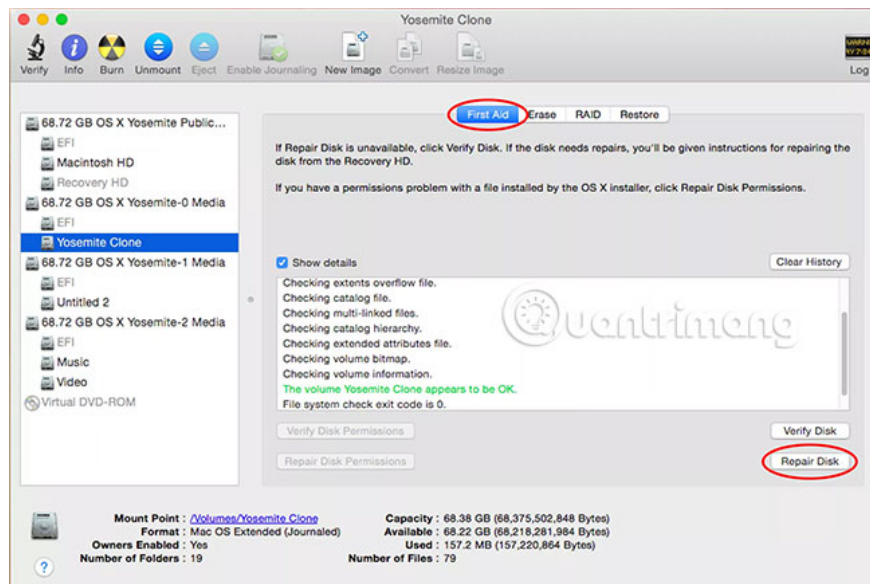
Yosemite Clone

Verify Info Burn Unmount Eject Enable Journaling New Image Convert Resize Image

WARN
7:36

Log

68.72 GB OS X Yosemite Public...
EFI
Macintosh HD
Recovery HD
68.72 GB OS X Yosemite-0 Media
EFI
Yosemite Clone
68.72 GB OS X Yosemite-1 Media
EFI
Untitled 2
68.72 GB OS X Yosemite-2 Media
EFI
Music
Video
Virtual DVD-ROM

First Aid Erase RAID Restore

If Repair Disk is unavailable, click Verify Disk. If the disk needs repairs, you'll be given instructions for repairing the disk from the Recovery HD.

If you have a permissions problem with a file installed by the OS X installer, click Repair Disk Permissions.

Show details

Clear History

Checking extents overflow file.
Checking catalog file.
Checking multi-linked files.
Checking catalog hierarchy.
Checking extended attributes file.
Checking volume bitmap.
Checking volume information.
The volume Yosemite Clone appears to be OK.
File system check exit code is 0.

Quantrimang

Verify Disk Permissions

Verify Disk

Repair Disk Permissions

Repair Disk

Mount Point : /Volumes/Yosemite Clone
Format : Mac OS Extended (Journaled)
Owners Enabled : Yes
Number of Folders : 19

Capacity : 68.38 GB (68,375,502,848 Bytes)
Available : 68.22 GB (68,218,281,984 Bytes)
Used : 157.2 MB (157,220,864 Bytes)
Number of Files : 79

?